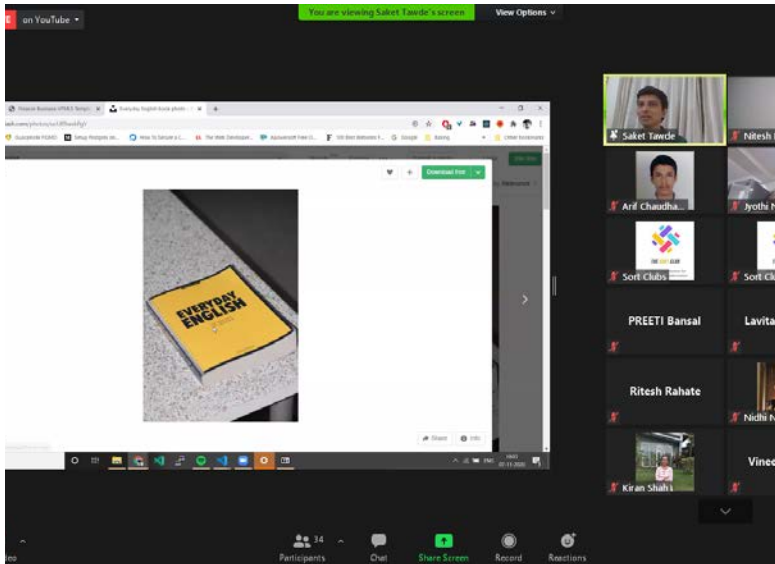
on YouTube

You are viewing Saket Tawde's screen

View Options

Download free

EVERYDAY ENGLISH

Saket Tawde

Nitesh

Anil Chaudha...

Jyothi N

Sort Clubs

Sort Cl

PREETI Bansal

Lavita

Ritesh Rahate

Nidhi N

Kiran Shahi

Vinee

Participants 34

Chat

Share Screen

Record

Reactions